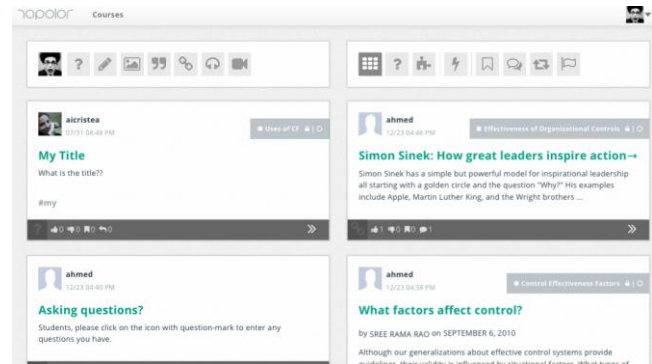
TOPOLOR Courses

aicristea
07/31 08:48 PM
Uses of CF | 0
My Title
What is the title??
#my
0 0 0 0

ahmed
12/23 04:46 PM
Effectiveness of Organizational Controls | 0
Simon Sinek: How great leaders inspire action→
Simon Sinek has a simple but powerful model for inspirational leadership all starting with a golden circle and the question "Why?" His examples include Apple, Martin Luther King, and the Wright brothers ...
1 0 0 1

ahmed
12/23 04:40 PM
Asking questions?
Students, please click on the icon with question-mark to enter any questions you have.

ahmed
12/23 04:38 PM
Control Effectiveness Factors | 0
What factors affect control?
by SREE RAMA RAO on SEPTEMBER 6, 2010
Although our generalizations about effective control systems provide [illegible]